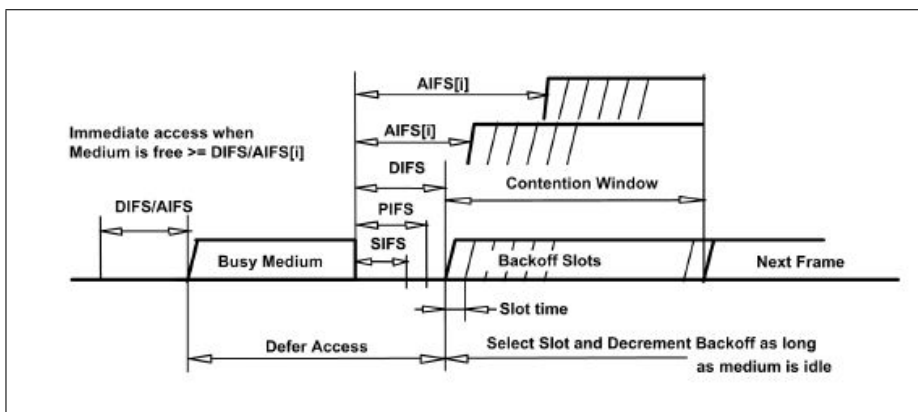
AIFS[i]

AIFS[i]

Immediate access when Medium is free >= DIFS/AIFS[i]

DIFS

Contention Window

DIFS/AIFS

PIFS

SIFS

Busy Medium

Backoff Slots

Next Frame

Slot time

Defer Access

Select Slot and Decrement Backoff as long as medium is idle